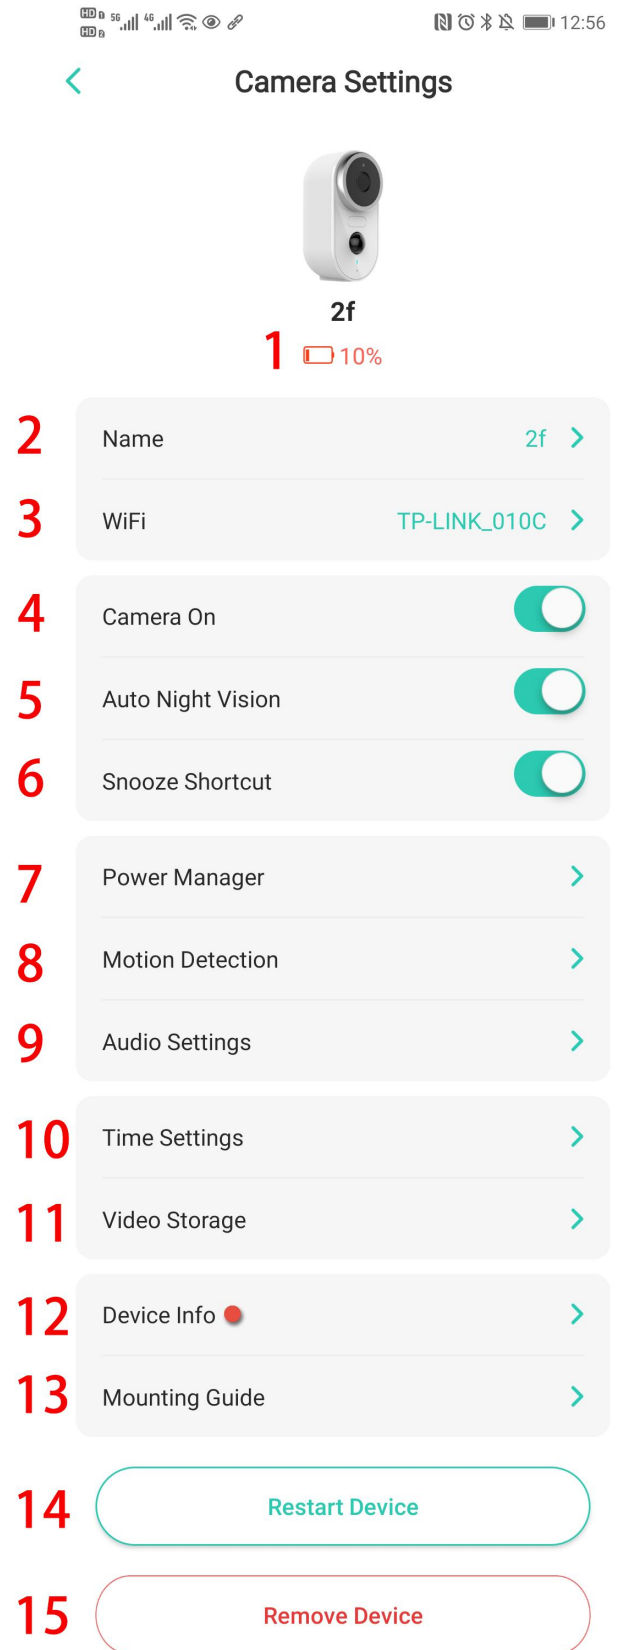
HD 5G 4G 12:56

Camera Settings

2f

1 10%

2 Name 2f

3 WiFi TP-LINK_010C

4 Camera On

5 Auto Night Vision

6 Snooze Shortcut

7 Power Manager

8 Motion Detection

9 Audio Settings

10 Time Settings

11 Video Storage

12 Device Info

13 Mounting Guide

14 Restart Device

15 Remove Device